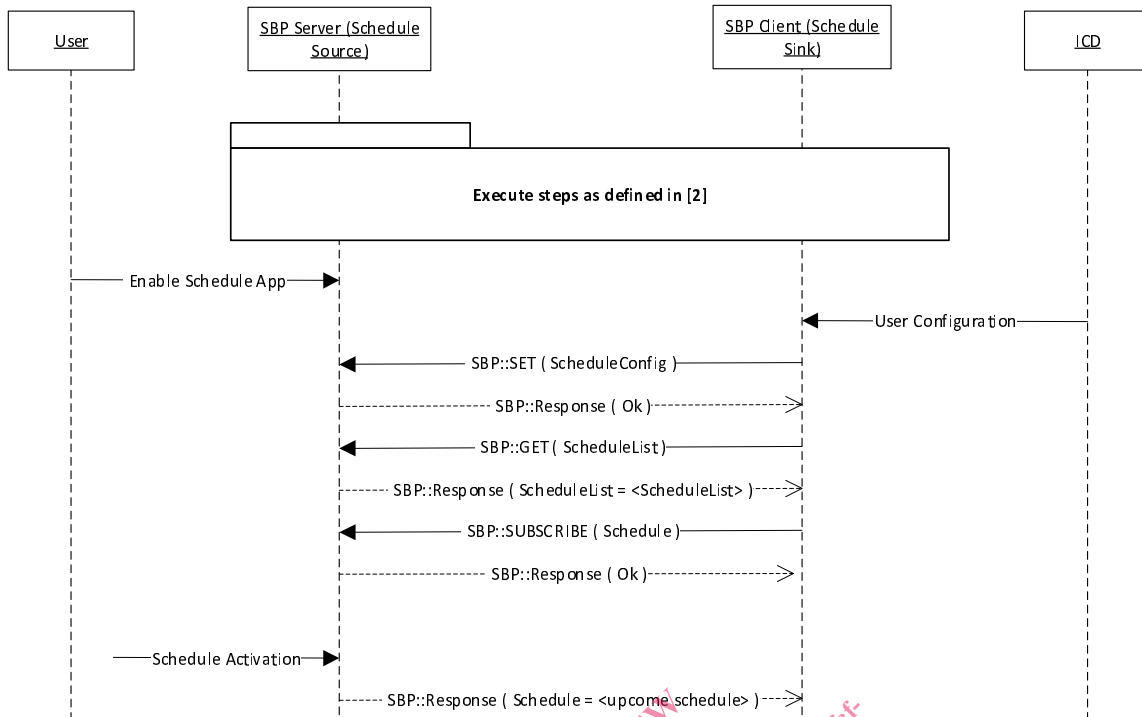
User

SBP Server (Schedule Source)

SBP Client (Schedule Sink)

ICD

Execute steps as defined in [2]

Enable Schedule App

User Configuration

SBP::SET ( ScheduleConfig )

SBP::Response ( Ok )

SBP::GET ( ScheduleList )

SBP::Response ( ScheduleList = <ScheduleList> )

SBP::SUBSCRIBE ( Schedule )

SBP::Response ( Ok )

Schedule Activation

SBP::Response ( Schedule = <upcome schedule> )